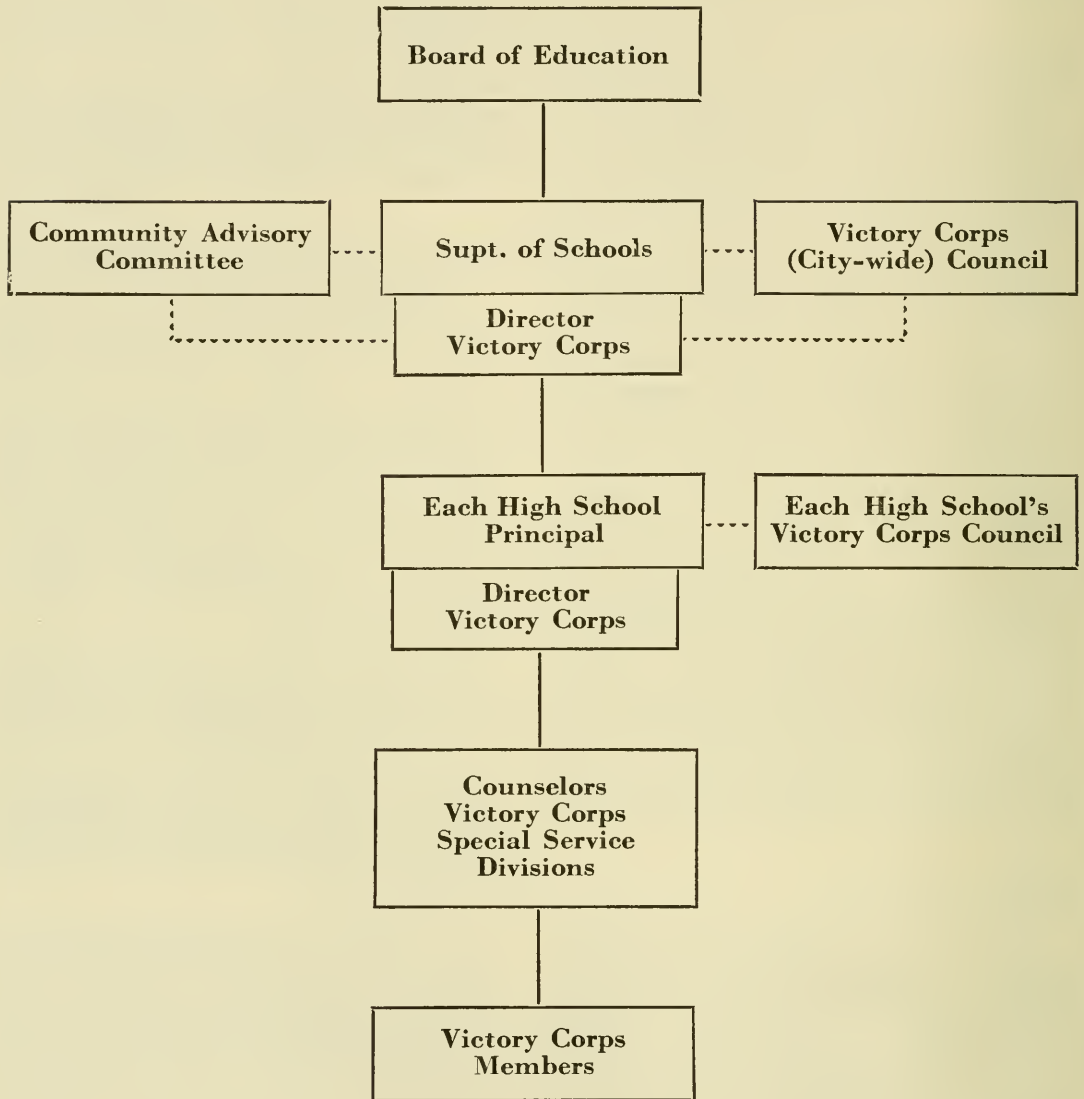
Board of Education

Community Advisory Committee

Supt. of Schools

Victory Corps (City-wide) Council

Director Victory Corps

Each High School Principal

Each High School's Victory Corps Council

Director Victory Corps

Counselors Victory Corps Special Service Divisions

Victory Corps Members